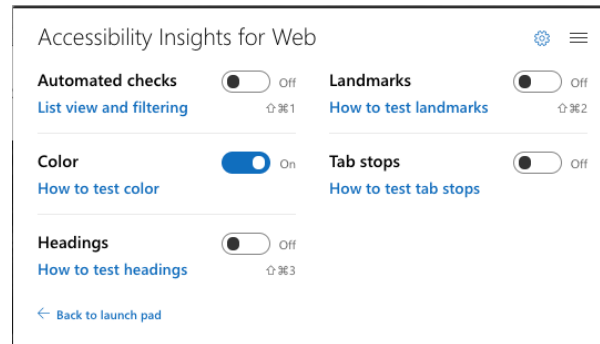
Accessibility Insights for Web

Automated checks
Off
List view and filtering
⇧⌘1

Color
On
How to test color

Headings
Off
How to test headings
⇧⌘3

Landmarks
Off
How to test landmarks
⇧⌘2

Tab stops
Off
How to test tab stops

← Back to launch pad